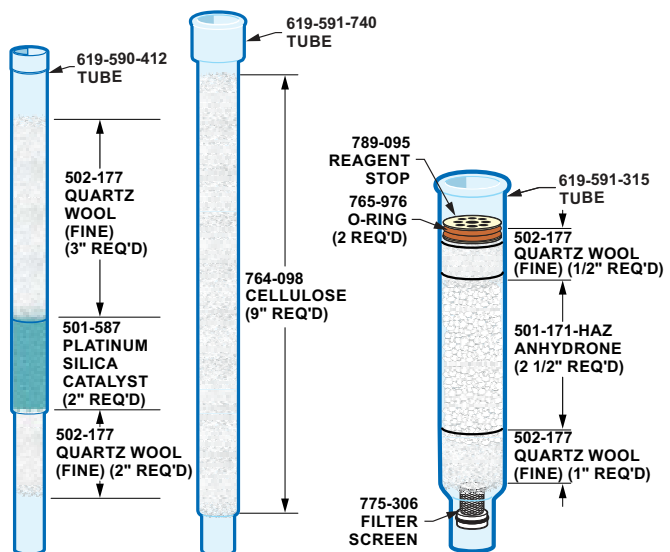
619-590-412
TUBE

502-177
QUARTZ
WOOL
(FINE)
(3" REQ'D)

501-587
PLATINUM
SILICA
CATALYST
(2" REQ'D)

502-177
QUARTZ WOOL
(FINE) (2" REQ'D)

619-591-740
TUBE

764-098
CELLULOSE
(9" REQ'D)

789-095
REAGENT
STOP

765-976
O-RING
(2 REQ'D)

619-591-315
TUBE

502-177
QUARTZ WOOL
(FINE) (1/2" REQ'D)

501-171-HAZ
ANHYDRONE
(2 1/2" REQ'D)

502-177
QUARTZ WOOL
(FINE) (1" REQ'D)

775-306
FILTER
SCREEN